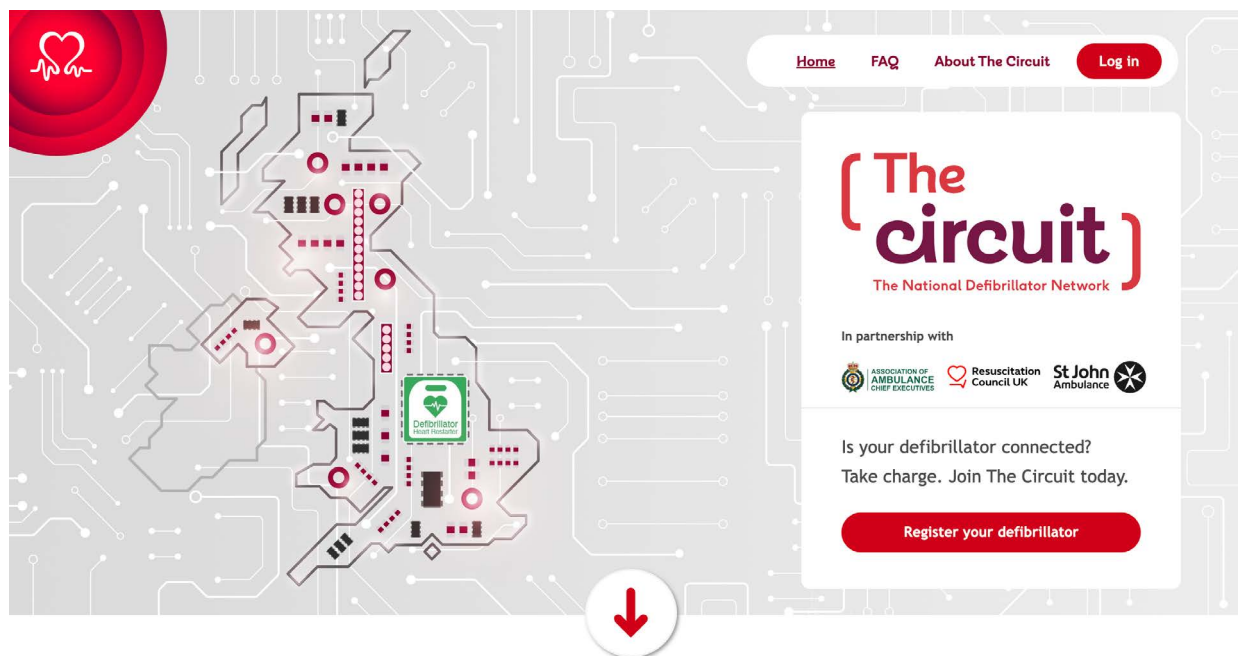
Home FAQ About The Circuit Log in

The circuit
The National Defibrillator Network

In partnership with

ASSOCIATION OF AMBULANCE CHIEF EXECUTIVES

Resuscitation Council UK

St John Ambulance

Is your defibrillator connected?
Take charge. Join The Circuit today.

Register your defibrillator

Defibrillator
Heart Restarter